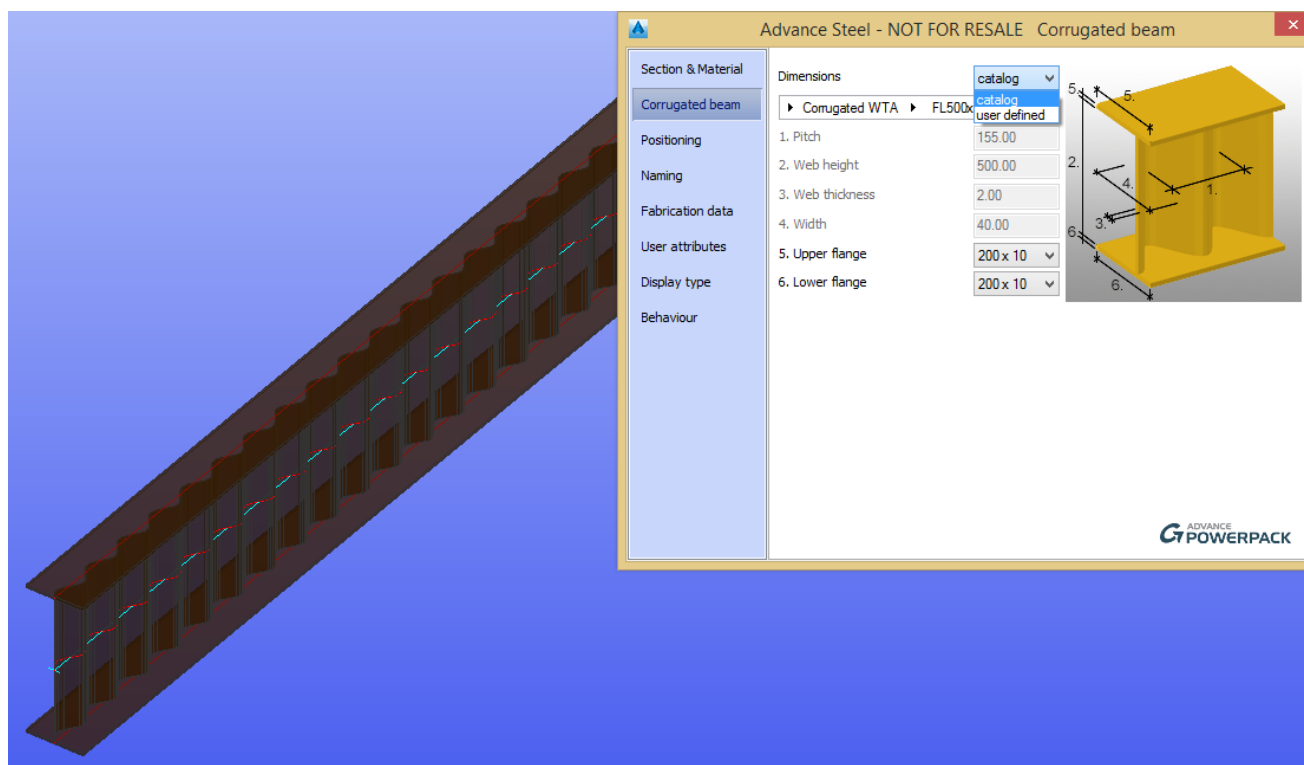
Advance Steel - NOT FOR RESALE Corrugated beam

Section & Material
Corrugated beam
Positioning
Naming
Fabrication data
User attributes
Display type
Behaviour

Dimensions catalog
catalog
user defined
Corrugated WTA FL500x
1. Pitch 155.00
2. Web height 500.00
3. Web thickness 2.00
4. Width 40.00
5. Upper flange 200 x 10
6. Lower flange 200 x 10

5. 5. 2. 4. 1. 3. 6. 6.

ADVANCE POWERPACK